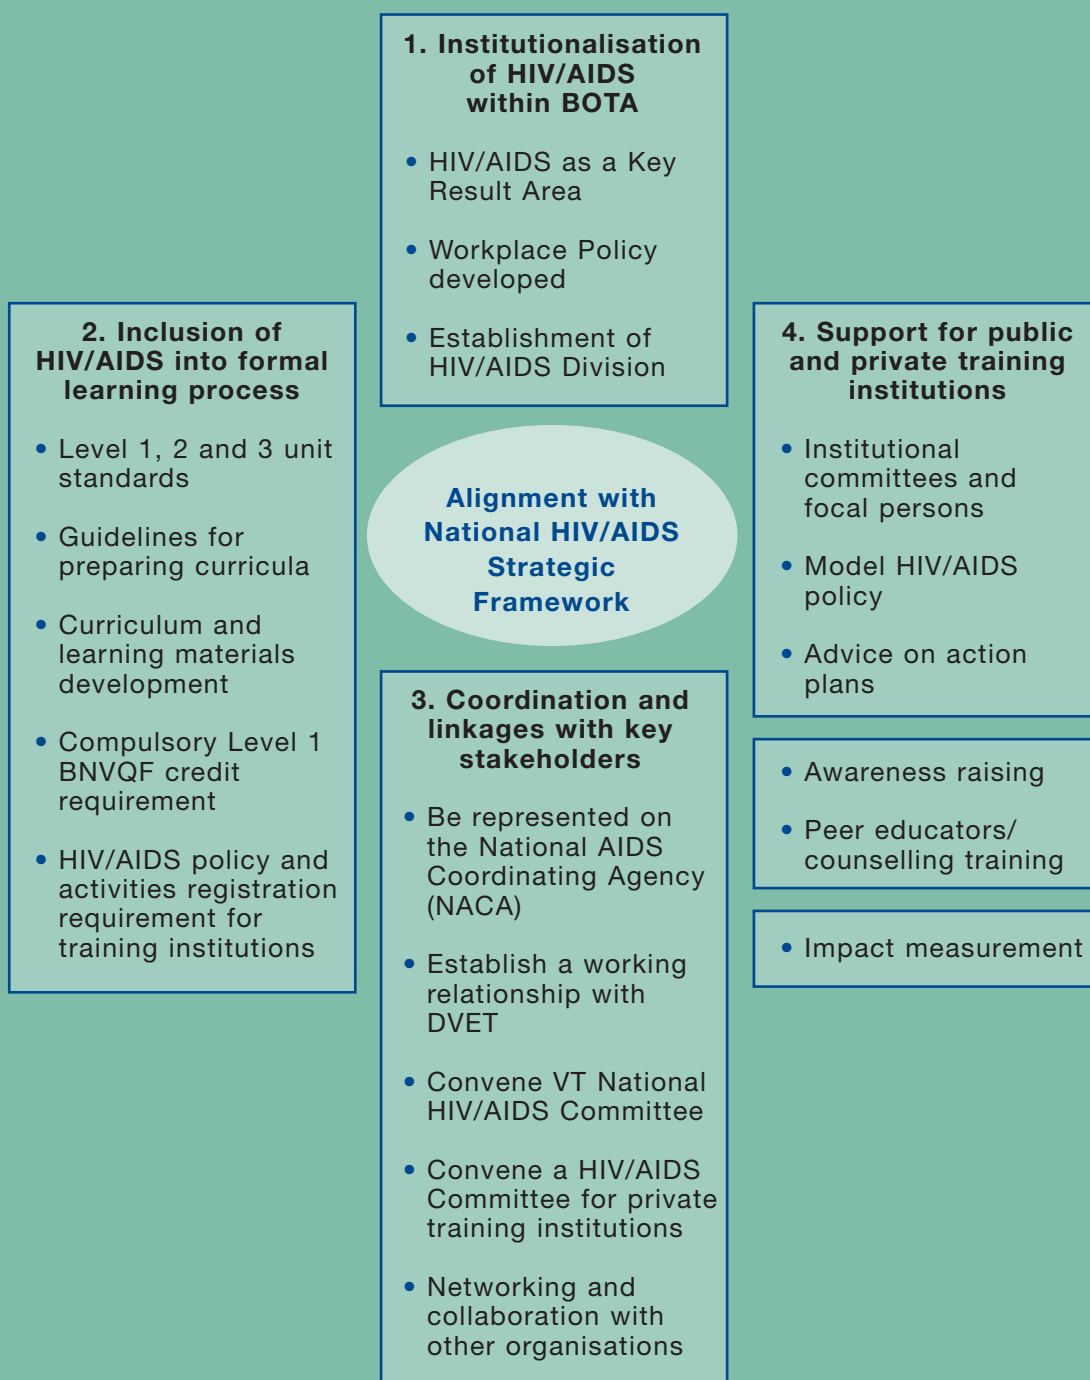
1. Institutionalisation of HIV/AIDS within BOTA

• HIV/AIDS as a Key Result Area

• Workplace Policy developed

• Establishment of HIV/AIDS Division

2. Inclusion of HIV/AIDS into formal learning process

• Level 1, 2 and 3 unit standards

• Guidelines for preparing curricula

• Curriculum and learning materials development

• Compulsory Level 1 BNVQF credit requirement

• HIV/AIDS policy and activities registration requirement for training institutions

Alignment with National HIV/AIDS Strategic Framework

4. Support for public and private training institutions

• Institutional committees and focal persons

• Model HIV/AIDS policy

• Advice on action plans

• Awareness raising

• Peer educators/ counselling training

• Impact measurement

3. Coordination and linkages with key stakeholders

• Be represented on the National AIDS Coordinating Agency (NACA)

• Establish a working relationship with DVET

• Convene VT National HIV/AIDS Committee

• Convene a HIV/AIDS Committee for private training institutions

• Networking and collaboration with other organisations